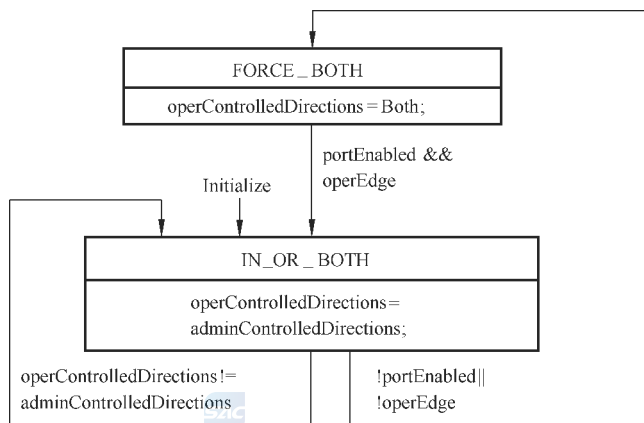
FORCE _ BOTH

operControlledDirections = Both;

portEnabled && operEdge

Initialize

IN_OR _ BOTH

operControlledDirections = adminControlledDirections;

operControlledDirections != adminControlledDirections

!portEnabled|| !operEdge